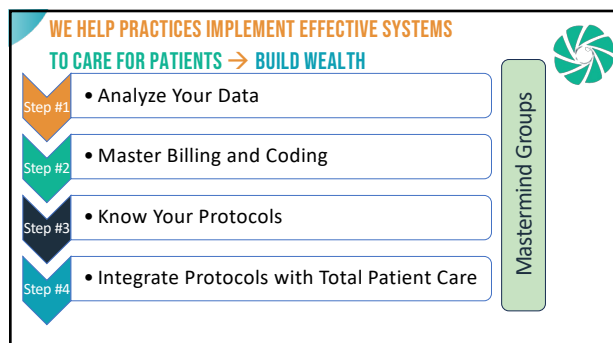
WE HELP PRACTICES IMPLEMENT EFFECTIVE SYSTEMS TO CARE FOR PATIENTS → BUILD WEALTH

Step #1 • Analyze Your Data

Step #2 • Master Billing and Coding

Step #3 • Know Your Protocols

Step #4 • Integrate Protocols with Total Patient Care

Mastermind Groups